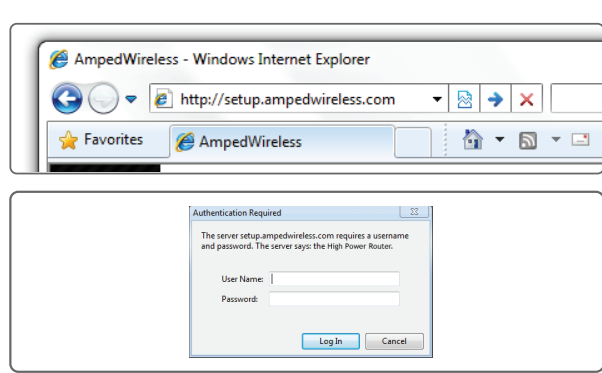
AmpedWireless - Windows Internet Explorer

http://setup.ampedwireless.com

Favorites

AmpedWireless

Authentication Required

The server setup.ampedwireless.com requires a username and password. The server says: the High Power Router.

User Name:

Password:

Log In

Cancel